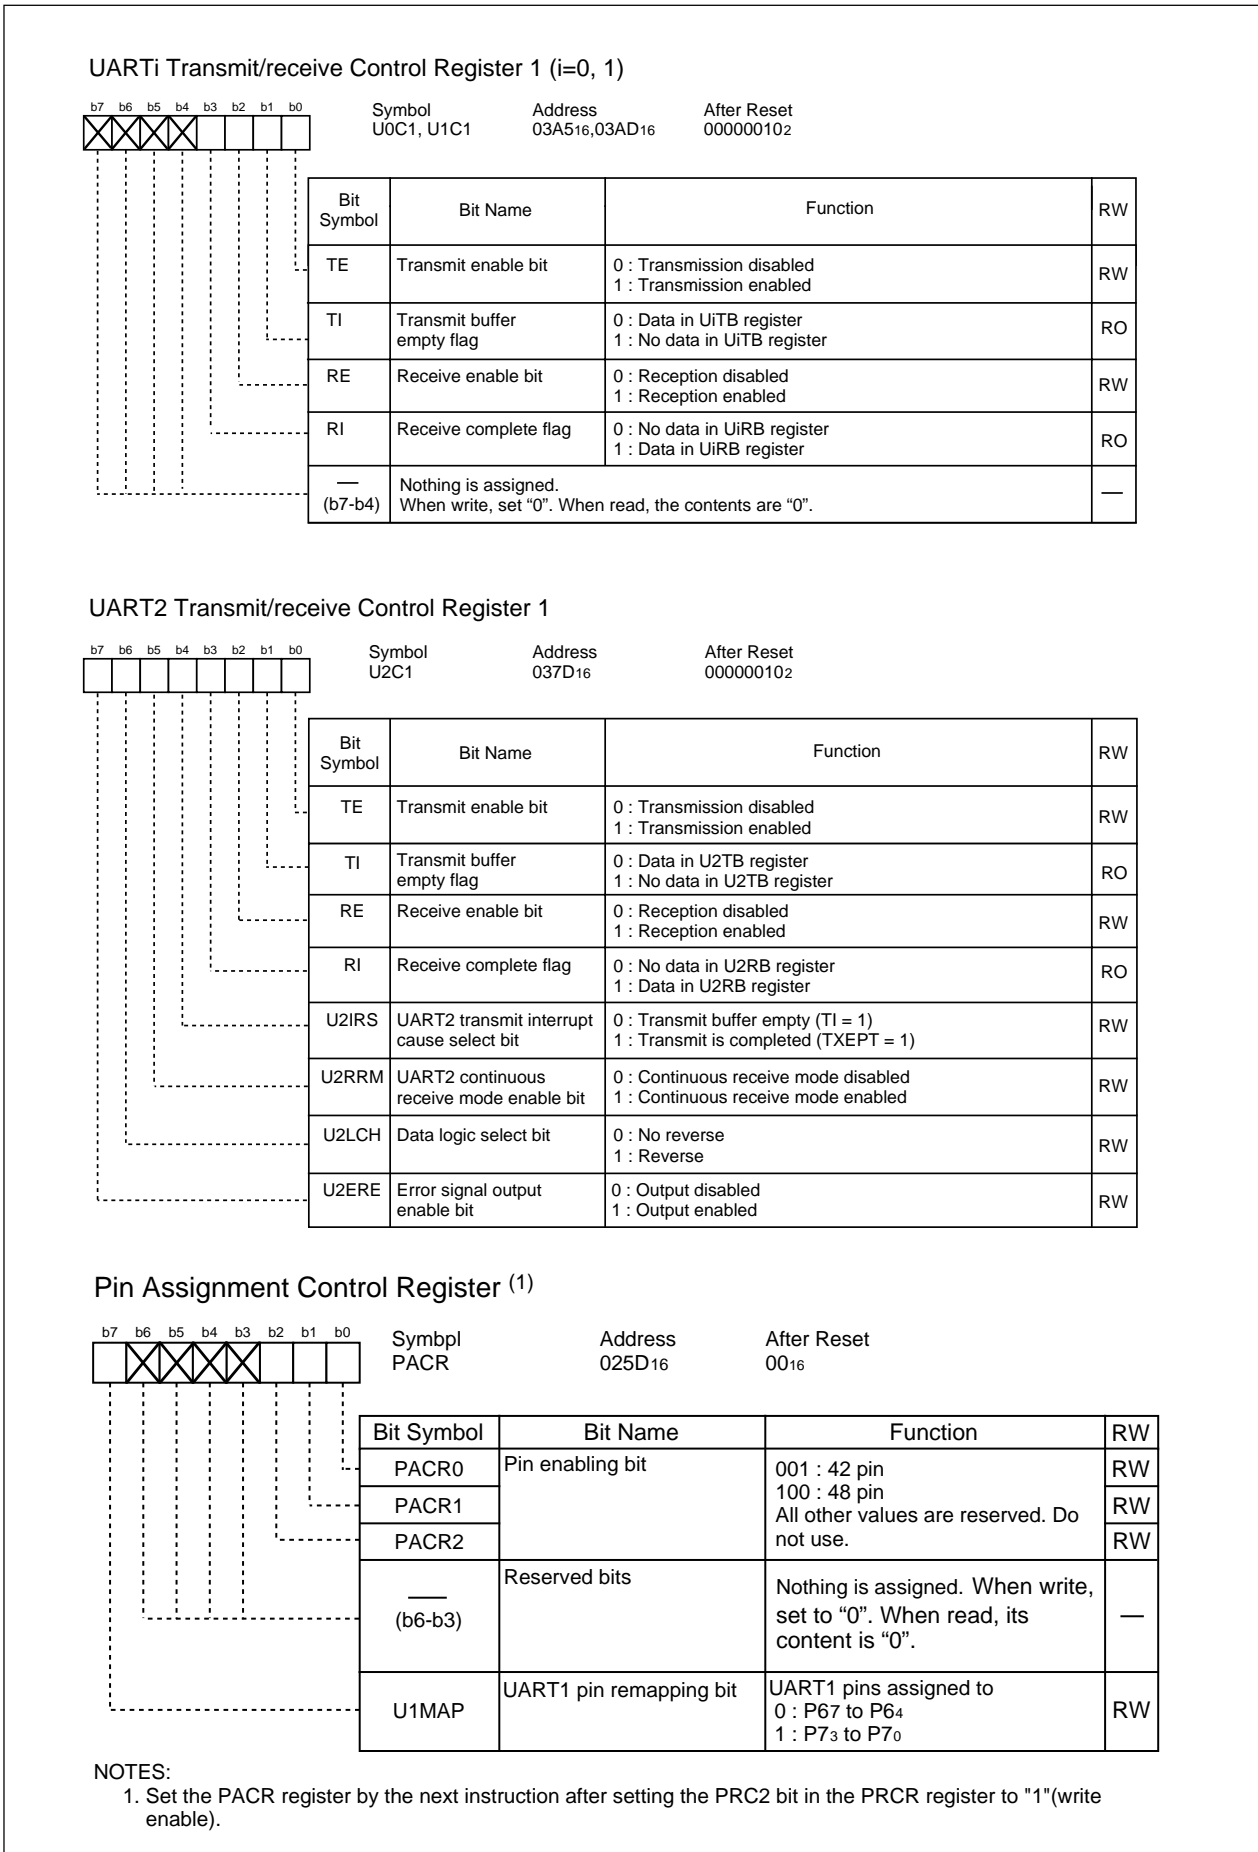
UARTi Transmit/receive Control Register 1 (i=0, 1)

b7 b6 b5 b4 b3 b2 b1 b0

Symbol U0C1, U1C1

Address $03A5_{16}$,$03AD_{16}$

After Reset $00000010_2$

| Bit Symbol | Bit Name | Function | RW |
|---|---|---|---|
| TE | Transmit enable bit | 0 : Transmission disabled<br>1 : Transmission enabled | RW |
| TI | Transmit buffer empty flag | 0 : Data in UiTB register<br>1 : No data in UiTB register | RO |
| RE | Receive enable bit | 0 : Reception disabled<br>1 : Reception enabled | RW |
| RI | Receive complete flag | 0 : No data in UiRB register<br>1 : Data in UiRB register | RO |
| — (b7-b4) | Nothing is assigned. When write, set "0". When read, the contents are "0". | | — |

UART2 Transmit/receive Control Register 1

b7 b6 b5 b4 b3 b2 b1 b0

Symbol U2C1

Address $037D_{16}$

After Reset $00000010_2$

| Bit Symbol | Bit Name | Function | RW |
|---|---|---|---|
| TE | Transmit enable bit | 0 : Transmission disabled<br>1 : Transmission enabled | RW |
| TI | Transmit buffer empty flag | 0 : Data in U2TB register<br>1 : No data in U2TB register | RO |
| RE | Receive enable bit | 0 : Reception disabled<br>1 : Reception enabled | RW |
| RI | Receive complete flag | 0 : No data in U2RB register<br>1 : Data in U2RB register | RO |
| U2IRS | UART2 transmit interrupt cause select bit | 0 : Transmit buffer empty (TI = 1)<br>1 : Transmit is completed (TXEPT = 1) | RW |
| U2RRM | UART2 continuous receive mode enable bit | 0 : Continuous receive mode disabled<br>1 : Continuous receive mode enabled | RW |
| U2LCH | Data logic select bit | 0 : No reverse<br>1 : Reverse | RW |
| U2ERE | Error signal output enable bit | 0 : Output disabled<br>1 : Output enabled | RW |

Pin Assignment Control Register $^{(1)}$

b7 b6 b5 b4 b3 b2 b1 b0

Symbpl PACR

Address $025D_{16}$

After Reset $00_{16}$

| Bit Symbol | Bit Name | Function | RW |
|---|---|---|---|
| PACR0 | Pin enabling bit | 001 : 42 pin<br>100 : 48 pin<br>All other values are reserved. Do not use. | RW |
| PACR1 | | | RW |
| PACR2 | | | RW |
| — (b6-b3) | Reserved bits | Nothing is assigned. When write, set to "0". When read, its content is "0". | — |
| U1MAP | UART1 pin remapping bit | UART1 pins assigned to<br>0 : P67 to $P6_4$<br>1 : $P7_3$ to $P7_0$ | RW |

NOTES:
1. Set the PACR register by the next instruction after setting the PRC2 bit in the PRCR register to "1"(write enable).